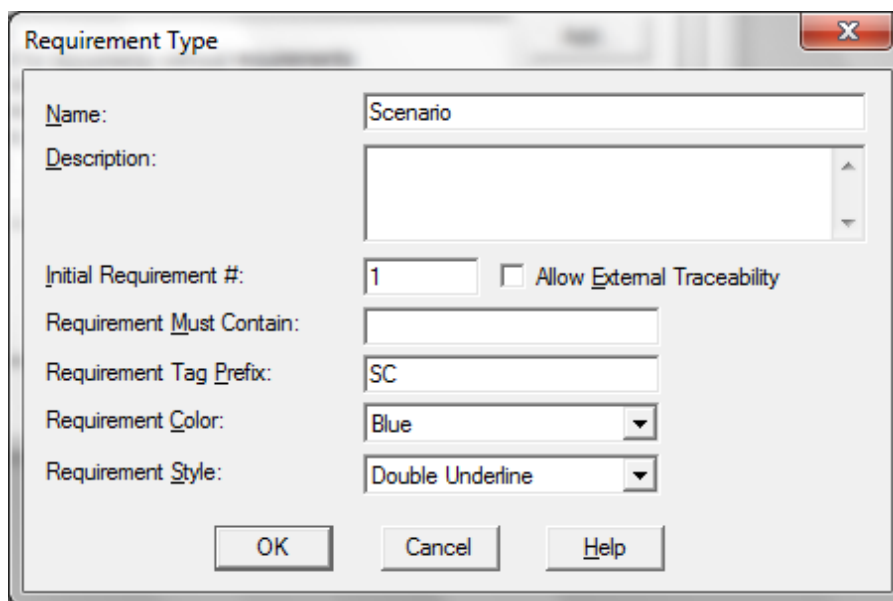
Requirement Type

Name: Scenario

Description:

Initial Requirement #: 1

Allow External Traceability

Requirement Must Contain:

Requirement Tag Prefix: SC

Requirement Color: Blue

Requirement Style: Double Underline

OK

Cancel

Help